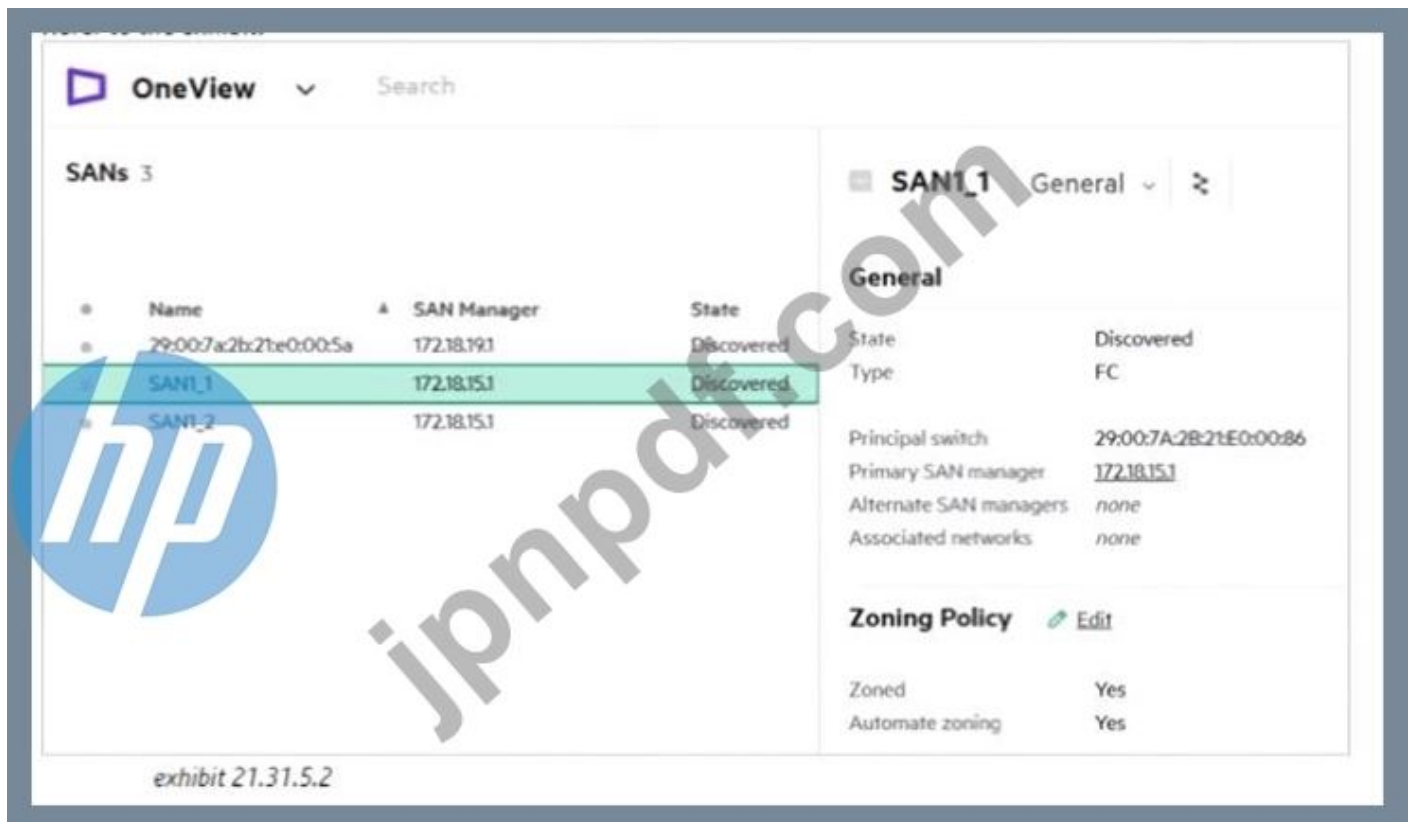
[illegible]

OneView Search

SANs 3

| Name | SAN Manager | State |
|---|---|---|
| 29:00:7a:2b:21:e0:00:5a | 172.18.19.1 | Discovered |
| SAN1_1 | 172.18.15.1 | Discovered |
| SAN1_2 | 172.18.15.1 | Discovered |

SAN1_1 General

General

State Discovered
Type FC

Principal switch 29:00:7A:2B:21:E0:00:86
Primary SAN manager 172.18.15.1
Alternate SAN managers none
Associated networks none

Zoning Policy Edit

Zoned Yes
Automate zoning Yes

exhibit 21.31.5.2

jpnpdf.com